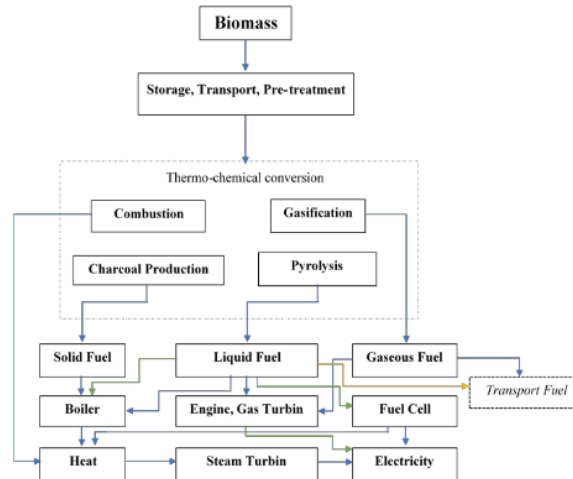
Biomass

Storage, Transport, Pre-treatment

Thermo-chemical conversion

Combustion

Gasification

Charcoal Production

Pyrolysis

Solid Fuel

Liquid Fuel

Gaseous Fuel

Transport Fuel

Boiler

Engine, Gas Turbin

Fuel Cell

Heat

Steam Turbin

Electricity